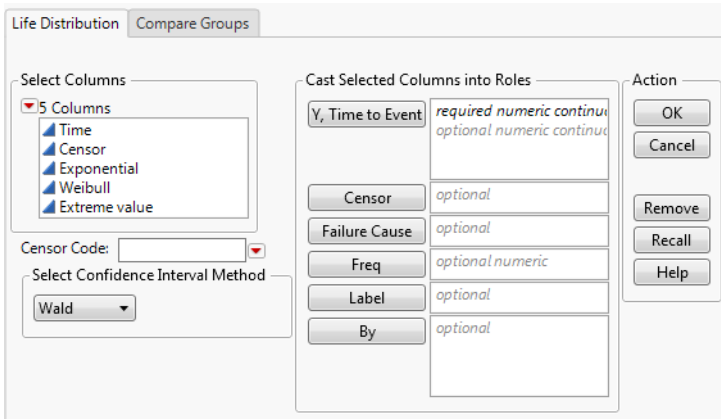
Life Distribution Compare Groups

Select Columns
5 Columns
Time
Censor
Exponential
Weibull
Extreme value

Censor Code:

Select Confidence Interval Method
Wald

Cast Selected Columns into Roles
Y, Time to Event required numeric continu
optional numeric continu
Censor optional
Failure Cause optional
Freq optional numeric
Label optional
By optional

Action
OK
Cancel
Remove
Recall
Help